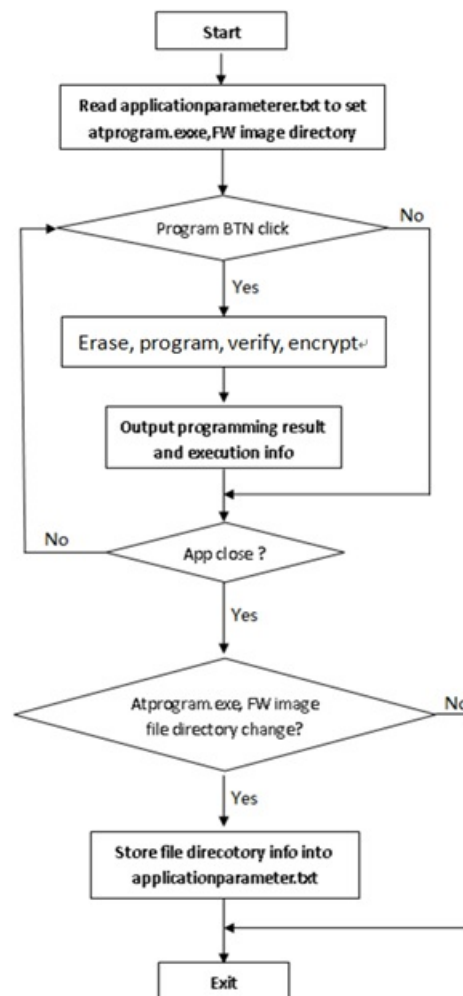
Start

Read applicationparameterer.txt to set atprogram.exxe,FW image directory

Program BTN click

No

Yes

Erase, program, verify, encrypt

Output programming result and execution info

No

App close ?

Yes

Atprogram.exe, FW image file directory change?

No

Yes

Store file direcotory info into applicationparameter.txt

Exit